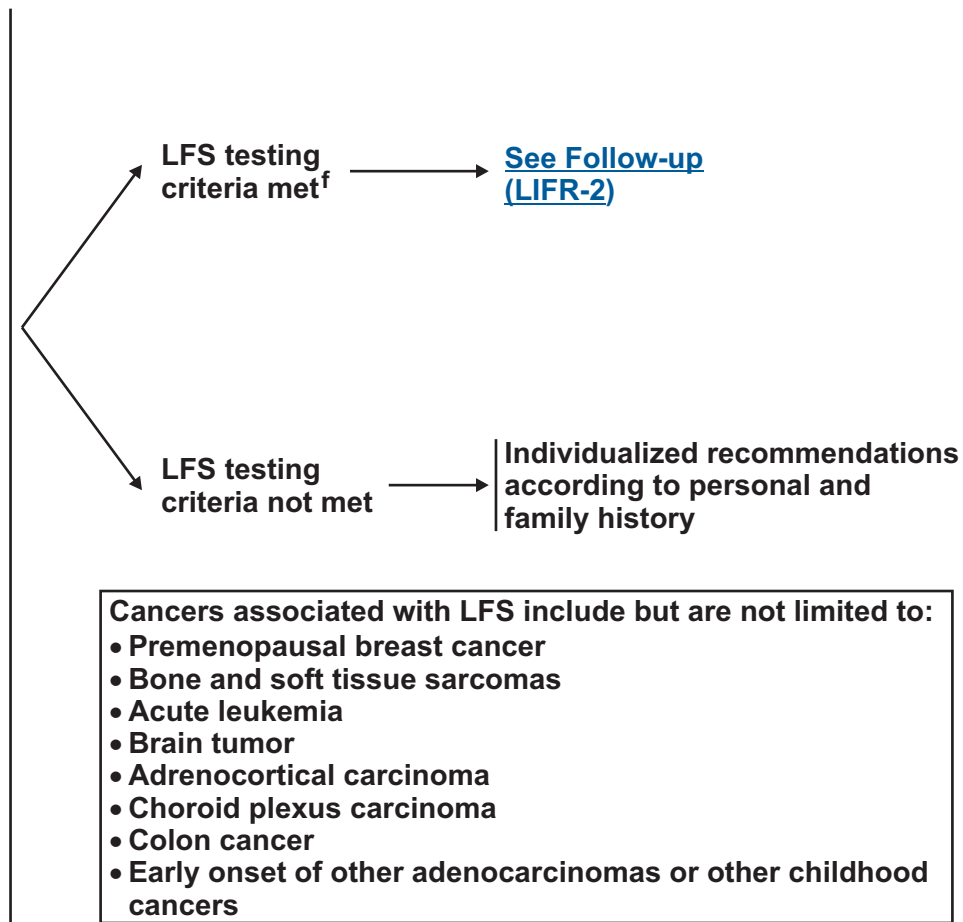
LFS testing criteria met$^{f}$

See Follow-up (LIFR-2)

LFS testing criteria not met

Individualized recommendations according to personal and family history

Cancers associated with LFS include but are not limited to:
• Premenopausal breast cancer
• Bone and soft tissue sarcomas
• Acute leukemia
• Brain tumor
• Adrenocortical carcinoma
• Choroid plexus carcinoma
• Colon cancer
• Early onset of other adenocarcinomas or other childhood cancers